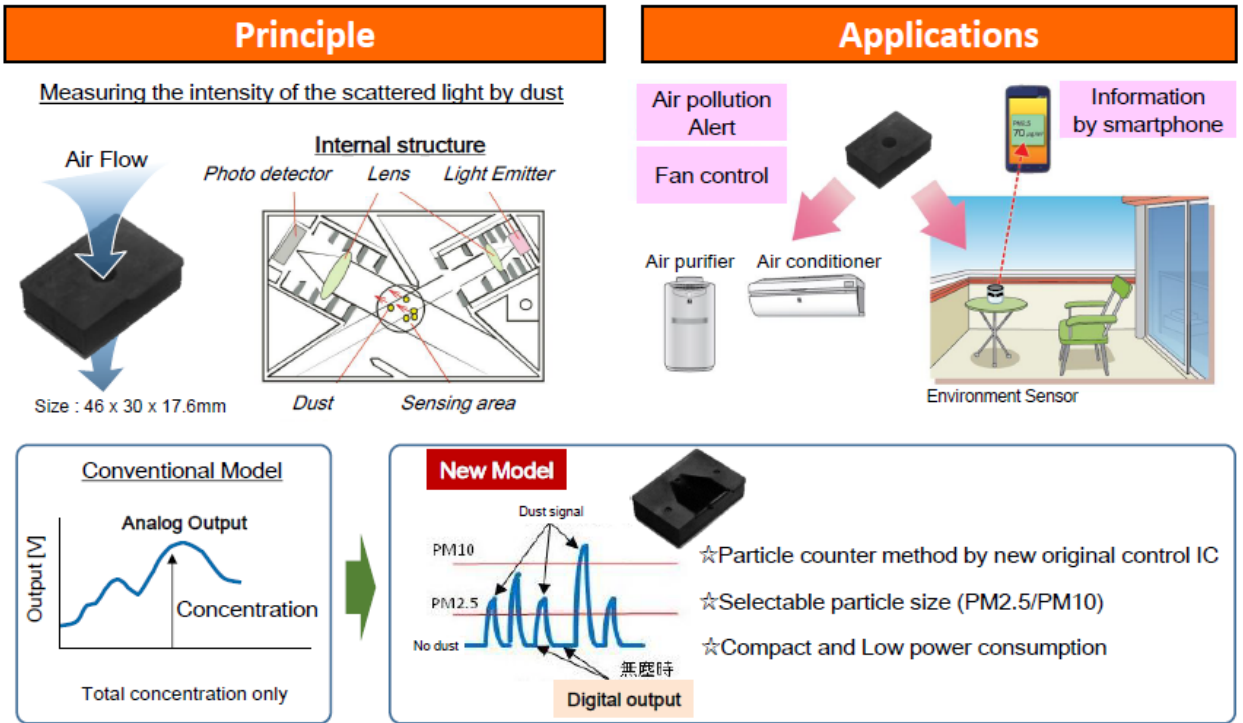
Principle

Applications

Measuring the intensity of the scattered light by dust

Air Flow

Internal structure

Photo detector

Lens

Light Emitter

Dust

Sensing area

Size : 46 x 30 x 17.6mm

Air pollution Alert

Fan control

Information by smartphone

PM2.5 70

Air purifier

Air conditioner

Environment Sensor

Conventional Model

Analog Output

Output [V]

Concentration

Total concentration only

New Model

Dust signal

PM10

PM2.5

No dust

無塵時

Digital output

☆Particle counter method by new original control IC

☆Selectable particle size (PM2.5/PM10)

☆Compact and Low power consumption